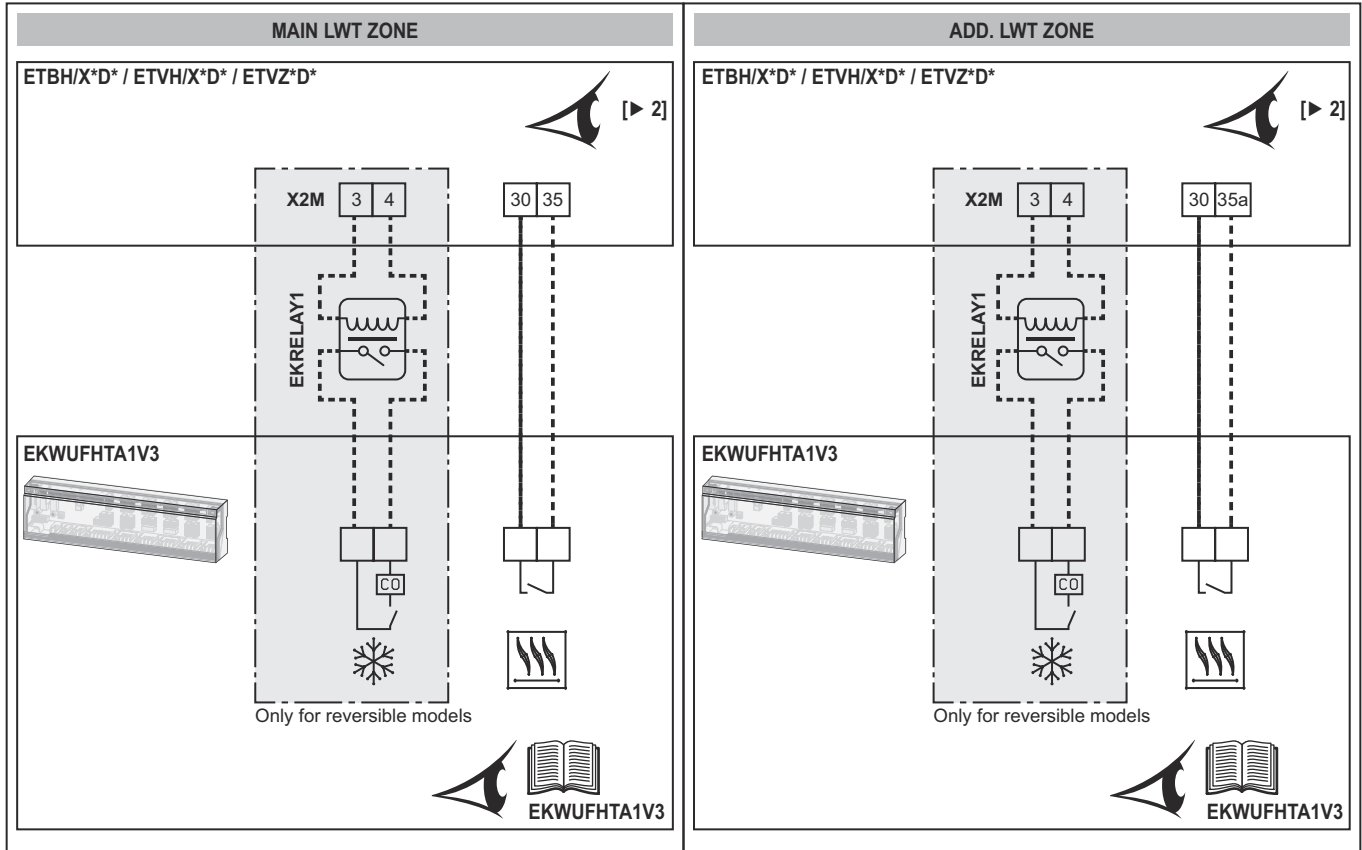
MAIN LWT ZONE

ETBH/X*D* / ETVH/X*D* / ETVZ*D*

[▶ 2]

X2M 3 4

30 35

EKRELAY1

EKWUFHTA1V3

CO

Only for reversible models

EKWUFHTA1V3

ADD. LWT ZONE

ETBH/X*D* / ETVH/X*D* / ETVZ*D*

[▶ 2]

X2M 3 4

30 35a

EKRELAY1

EKWUFHTA1V3

CO

Only for reversible models

EKWUFHTA1V3